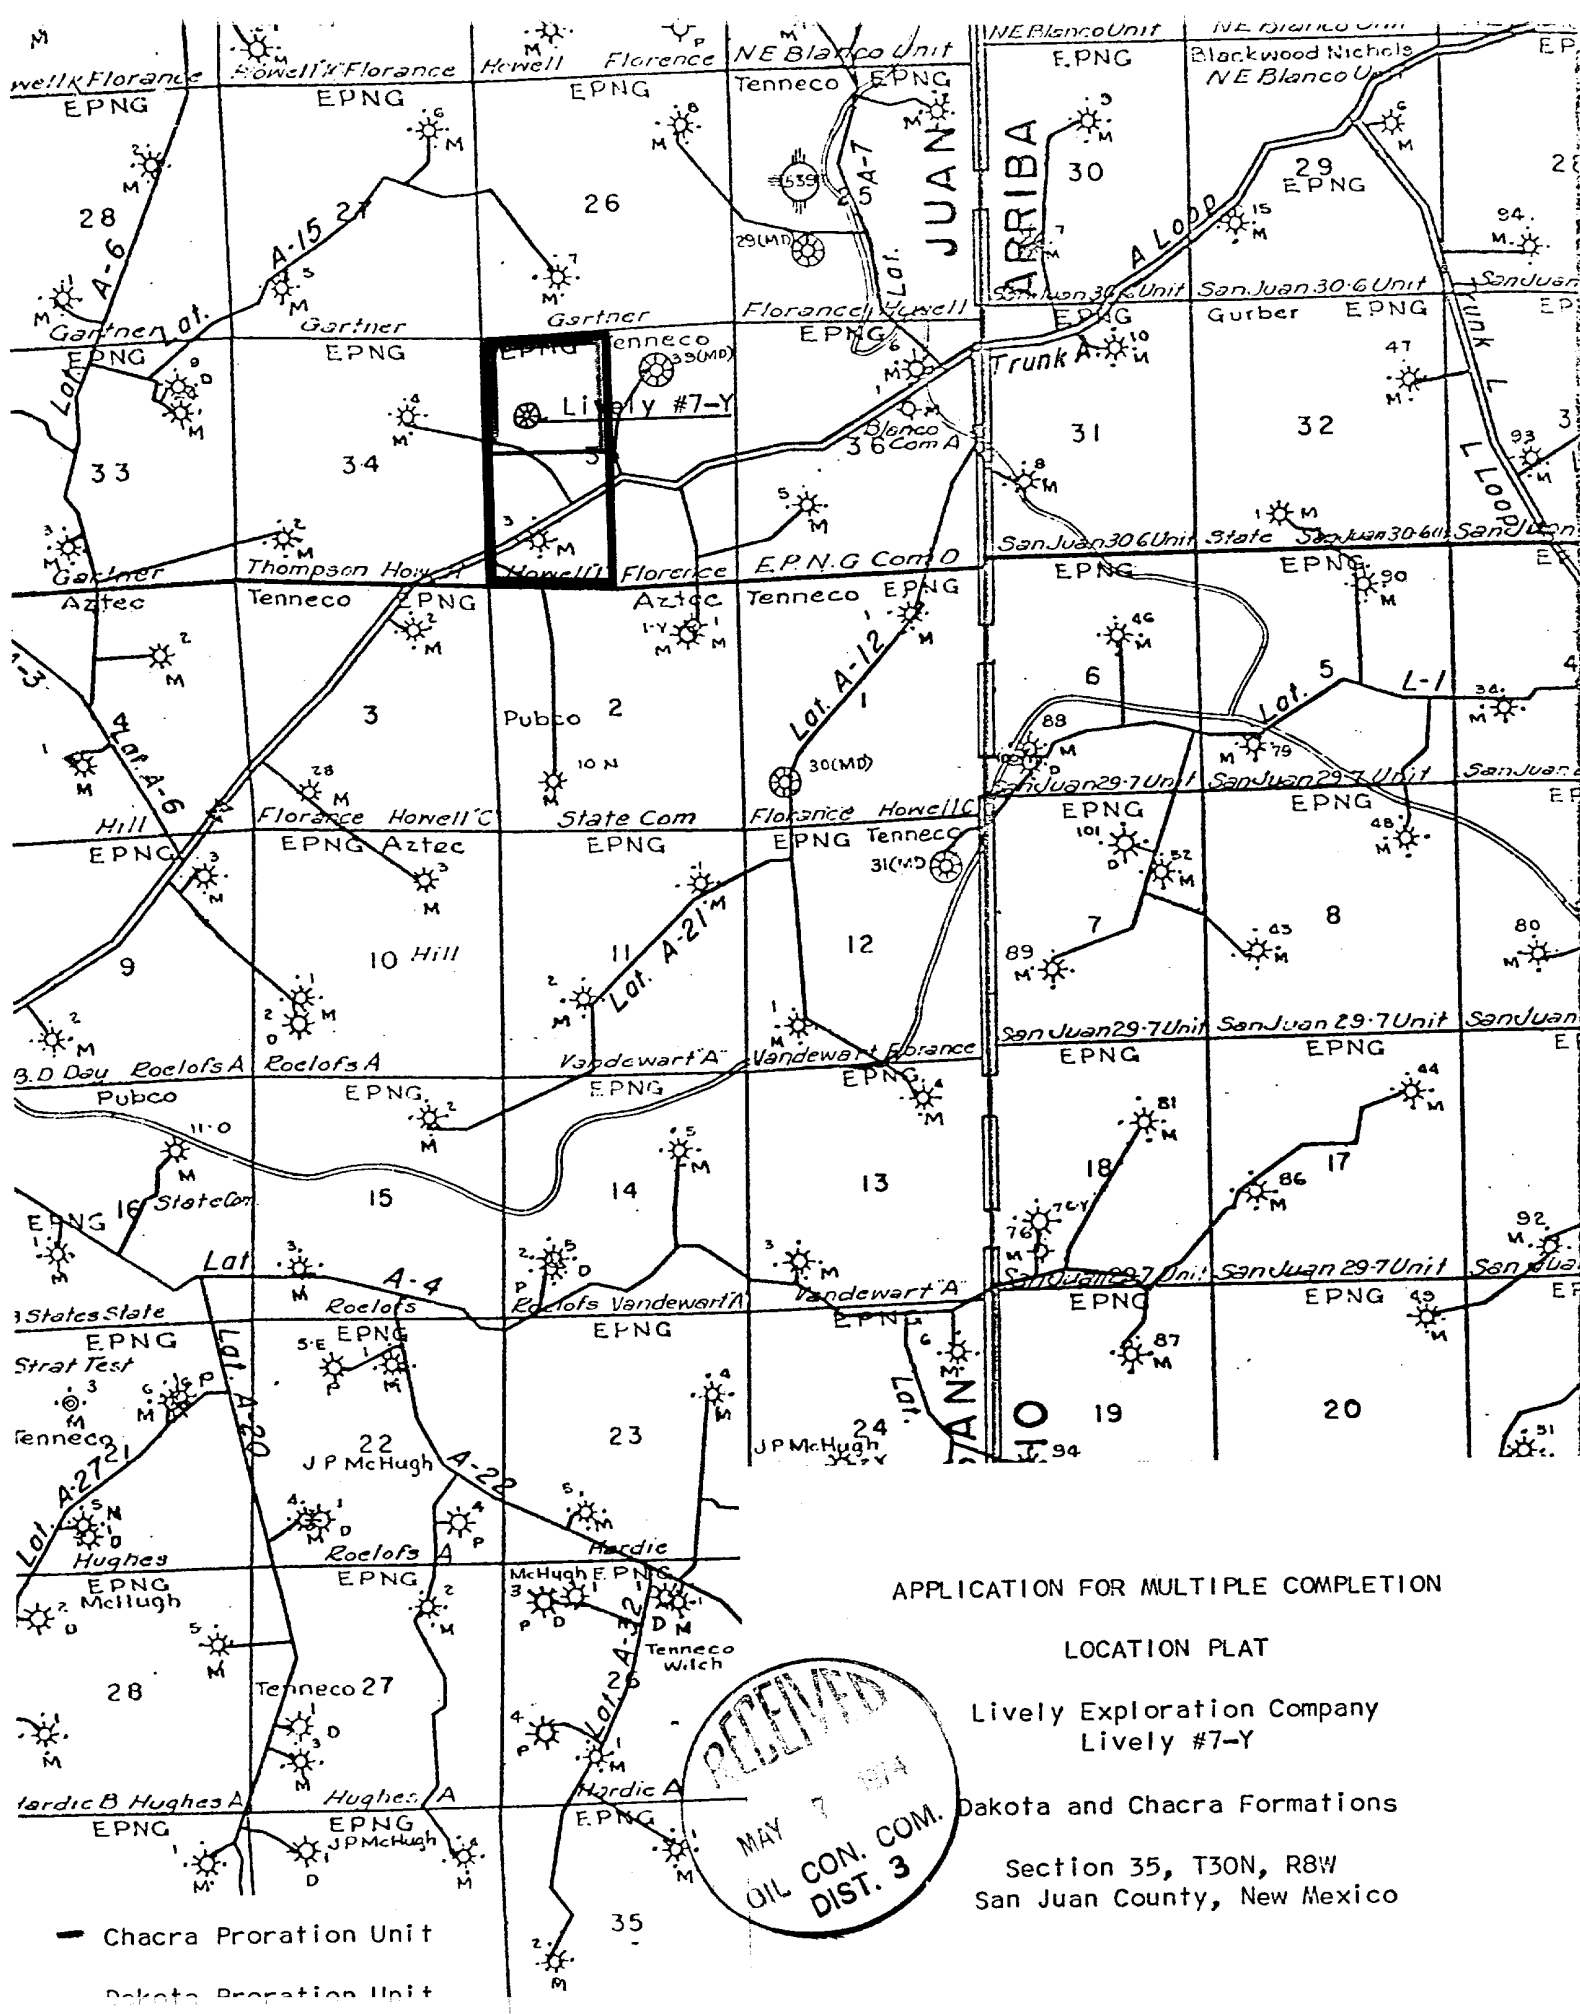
APPLICATION FOR MULTIPLE COMPLETION

LOCATION PLAT

Lively Exploration Company
Lively #7-Y

Dakota and Chacra Formations

Section 35, T30N, R8W
San Juan County, New Mexico

RECEIVED
MAY 7 1974
OIL CON. COM.
DIST. 3

Chacra Proration Unit

Dakota Proration Unit

Lively #7-Y
Howell "K" Florance EPNG
Howell Florence EPNG
NE Blanco Unit Tenneco EPNG
NE Blanco Unit EPNG
Blackwood Nichols NE Blanco Unit EP
26 28 30 29 33 34 31 32 3 2 1 6 5 4 9 10 11 12 7 8 16 15 14 13 18 17 21 22 23 24 19 20 28 27 26 35
Lat. A-6 Lat. A-15 Lat. A-7 Lat. A-12 Lat. A-21 Lat. A-4 Lat. A-20 Lat. A-22 Lat. A-27 Lat. A-12 A Loop L Loop Trunk A Trunk L Lat. 5 L-1
JUAN ARRIBA
Gartner EPNG
Gartner Tenneco
Florance Howell EPNG
San Juan 30-6 Unit EPNG
San Juan 30-6 Unit Gurber EPNG
Blanco Com A
Thompson Howell Howell "F" Florence E.P.N.G Com D
San Juan 30-6 Unit State San Juan 30-6 Unit
Aztec Tenneco EPNG Aztec Tenneco EPNG
Pubco State Com
San Juan 29-7 Unit EPNG
Hill EPNG Florance Howell "C" EPNG Aztec EPNG Florance Howell C EPNG Tenneco
B.D Day Roelofs A Roelofs A EPNG Vandewart "A" EPNG Vandewart Florance EPNG
Pubco State Com EPNG
Roelofs Roelofs Vandewart A Vandewart "A" EPNG
States State EPNG Strat Test Tenneco
J P McHugh J P McHugh
Hughes EPNG McHugh Roelofs A EPNG McHugh EPNG Hardie Tenneco Wilch
Tenneco 27
Hardie B Hughes A EPNG Hughes A EPNG J P McHugh Hardie A EPNG